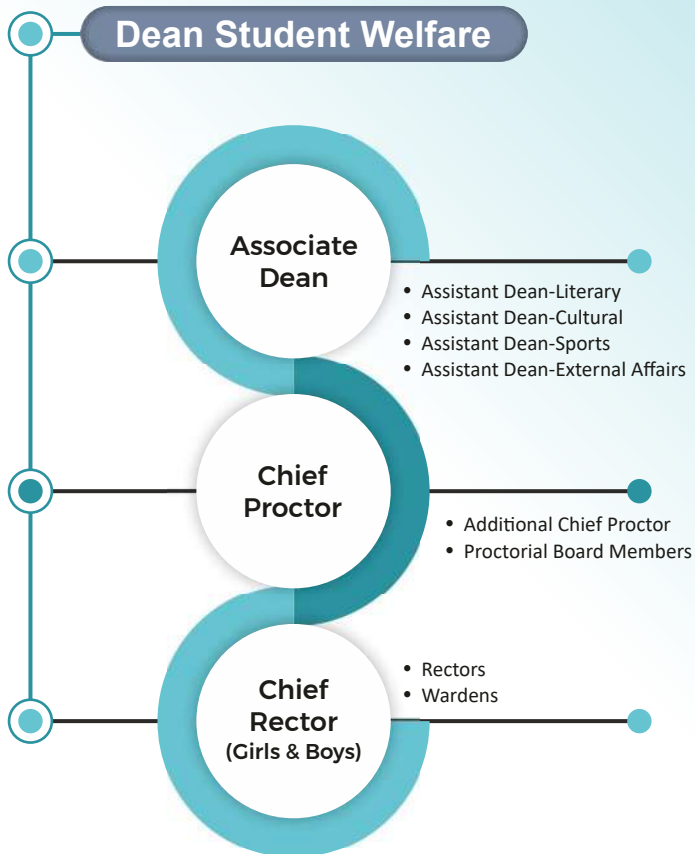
Dean Student Welfare

Associate Dean

- Assistant Dean-Literary
- Assistant Dean-Cultural
- Assistant Dean-Sports
- Assistant Dean-External Affairs

Chief Proctor

- Additional Chief Proctor
- Proctorial Board Members

Chief Rector (Girls & Boys)

- Rectors
- Wardens